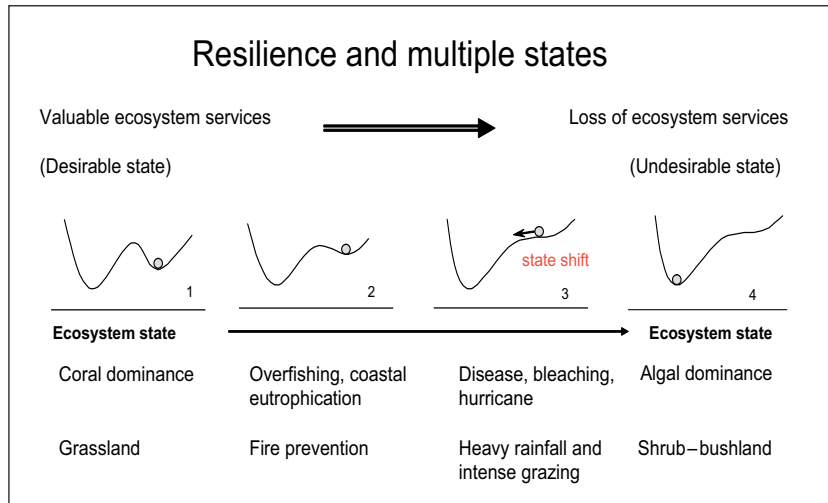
Resilience and multiple states

Valuable ecosystem services

Loss of ecosystem services

(Desirable state)

(Undesirable state)

1

2

state shift

3

4

Ecosystem state

Ecosystem state

| Coral dominance | Overfishing, coastal eutrophication | Disease, bleaching, hurricane | Algal dominance |
|---|---|---|---|
| Grassland | Fire prevention | Heavy rainfall and intense grazing | Shrub–bushland |